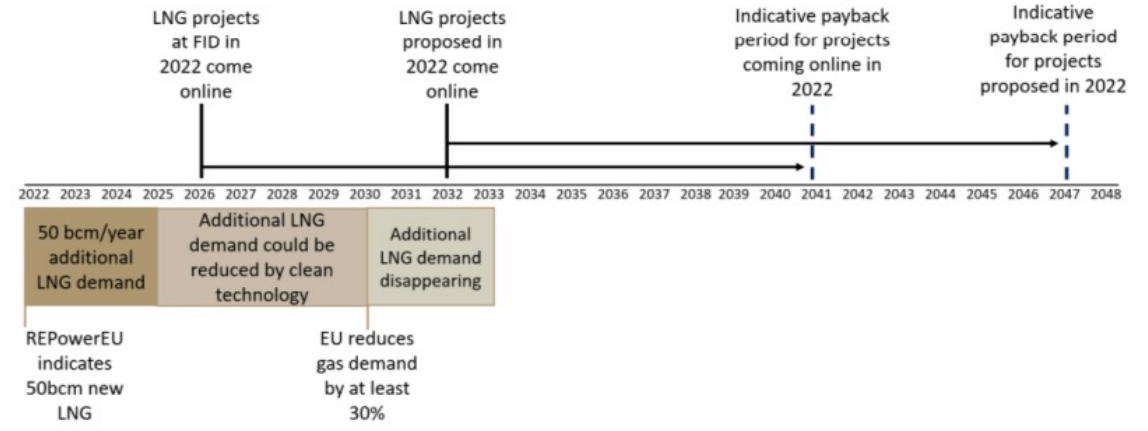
LNG projects at FID in 2022 come online

LNG projects proposed in 2022 come online

Indicative payback period for projects coming online in 2022

Indicative payback period for projects proposed in 2022

2022 2023 2024 2025 2026 2027 2028 2029 2030 2031 2032 2033 2034 2035 2036 2037 2038 2039 2040 2041 2042 2043 2044 2045 2046 2047 2048

50 bcm/year additional LNG demand

Additional LNG demand could be reduced by clean technology

Additional LNG demand disappearing

REPowerEU indicates 50bcm new LNG

EU reduces gas demand by at least 30%